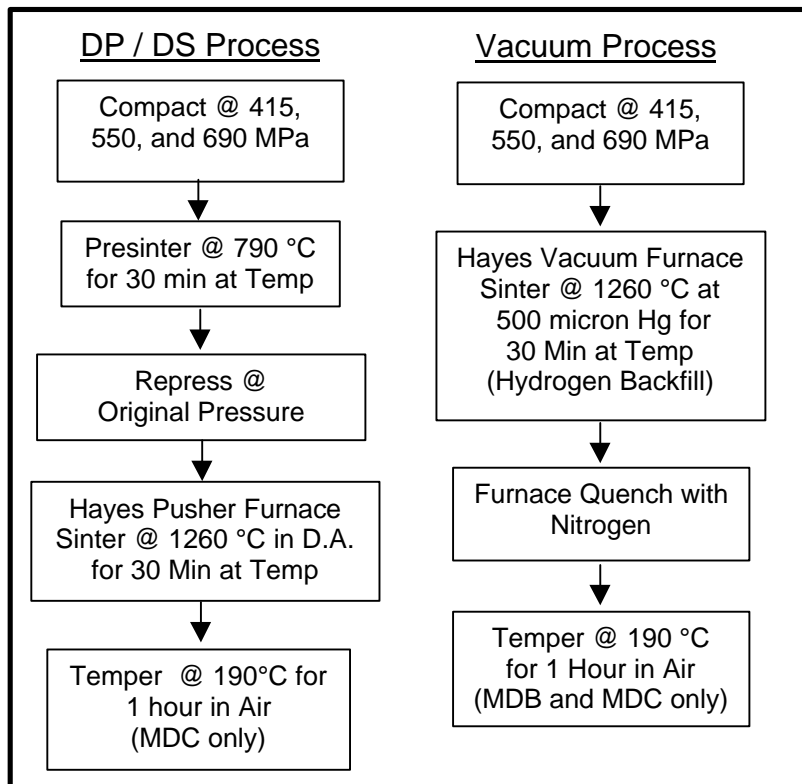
DP / DS Process

Compact @ 415, 550, and 690 MPa

Presinter @ 790 °C for 30 min at Temp

Repress @ Original Pressure

Hayes Pusher Furnace Sinter @ 1260 °C in D.A. for 30 Min at Temp

Temper @ 190°C for 1 hour in Air (MDC only)

Vacuum Process

Compact @ 415, 550, and 690 MPa

Hayes Vacuum Furnace Sinter @ 1260 °C at 500 micron Hg for 30 Min at Temp (Hydrogen Backfill)

Furnace Quench with Nitrogen

Temper @ 190 °C for 1 Hour in Air (MDB and MDC only)